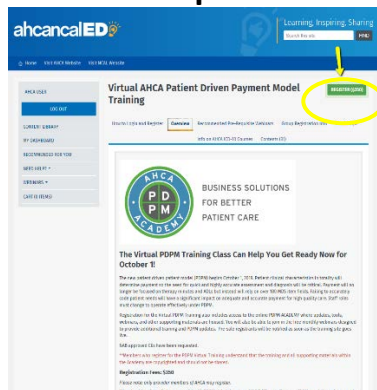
ahcancalED

Learning. Inspiring. Sharing

Search the site

FIND

Home   Visit AHCA Website   Visit NCAL Website

AHCA USER

LOG OUT

CONTENT LIBRARY

MY DASHBOARD

RECOMMENDED FOR YOU

NEED HELP?

WEBINARS

CART (0 ITEMS)

Virtual AHCA Patient Driven Payment Model Training

REGISTER (2295)

Bound Lists and Register   Overview   Recommended Pre-Requisite Webinars   Group Registration and Info on AHCA ICD-10 Courses   Contents (30)

PDPM AHCA ACADEMY

BUSINESS SOLUTIONS FOR BETTER PATIENT CARE

The Virtual PDPM Training Class Can Help You Get Ready Now for October 1!

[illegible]

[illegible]

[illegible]

Registration Fee: $250

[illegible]